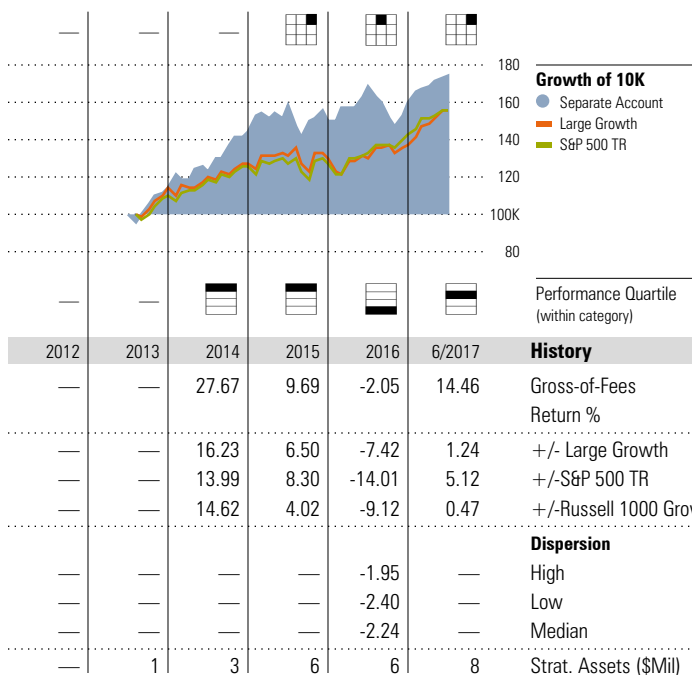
— — —

180
Growth of 10K
160 Separate Account
Large Growth
140 S&P 500 TR
120
100K
80

— — Performance Quartile (within category)

| 2012 | 2013 | 2014 | 2015 | 2016 | 6/2017 | History |
|---|---|---|---|---|---|---|
| — | — | 27.67 | 9.69 | -2.05 | 14.46 | Gross-of-Fees Return % |
| — | — | 16.23 | 6.50 | -7.42 | 1.24 | +/- Large Growth |
| — | — | 13.99 | 8.30 | -14.01 | 5.12 | +/-S&P 500 TR |
| — | — | 14.62 | 4.02 | -9.12 | 0.47 | +/-Russell 1000 Gro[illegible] |
| | | | | | | Dispersion |
| — | — | — | — | -1.95 | — | High |
| — | — | — | — | -2.40 | — | Low |
| — | — | — | — | -2.24 | — | Median |
| — | 1 | 3 | 6 | 6 | 8 | Strat. Assets ($Mil) |